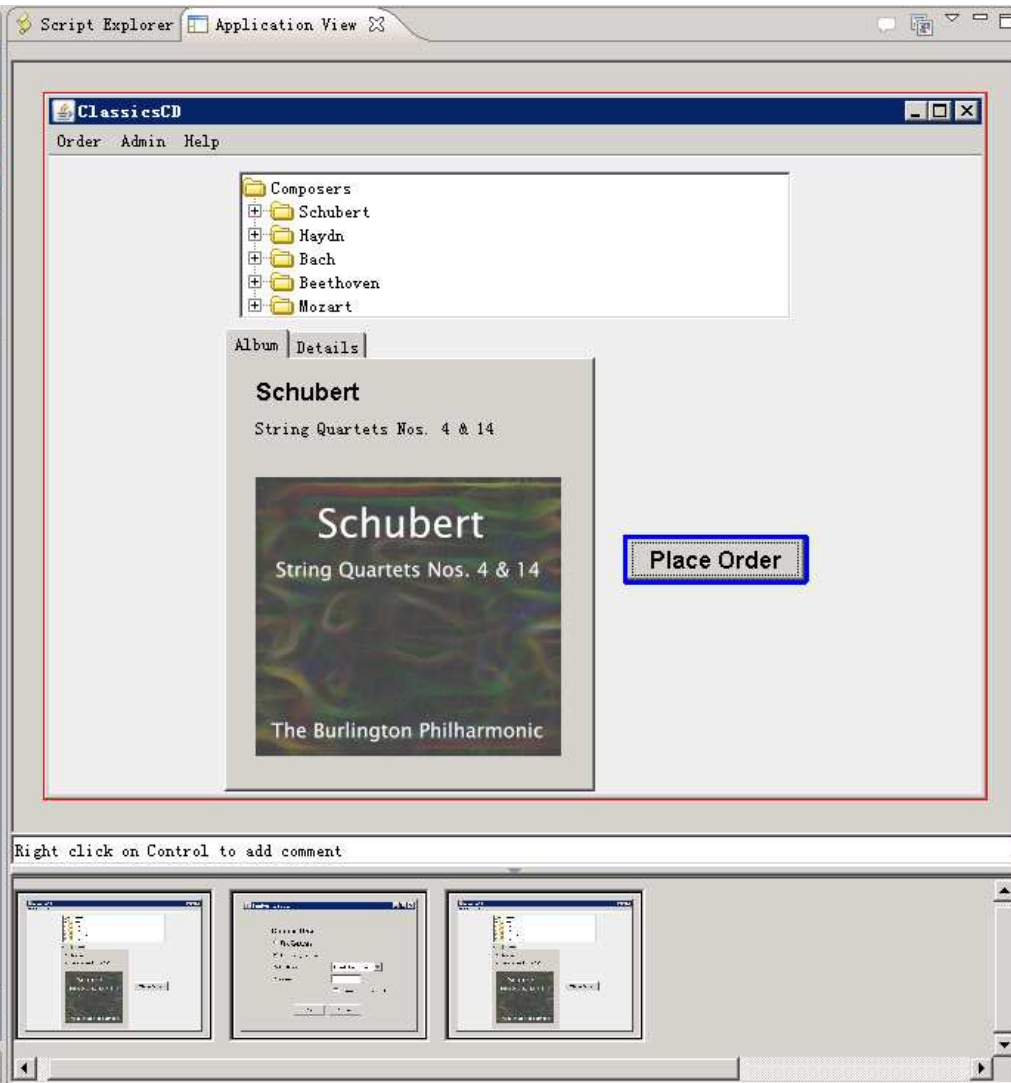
Script Explorer | Application View

ClassicsCD

Order Admin Help

Composers
Schubert
Haydn
Bach
Beethoven
Mozart

Album | Details

Schubert

String Quartets Nos. 4 & 14

Schubert
String Quartets Nos. 4 & 14

The Burlington Philharmonic

Place Order

Right click on Control to add comment